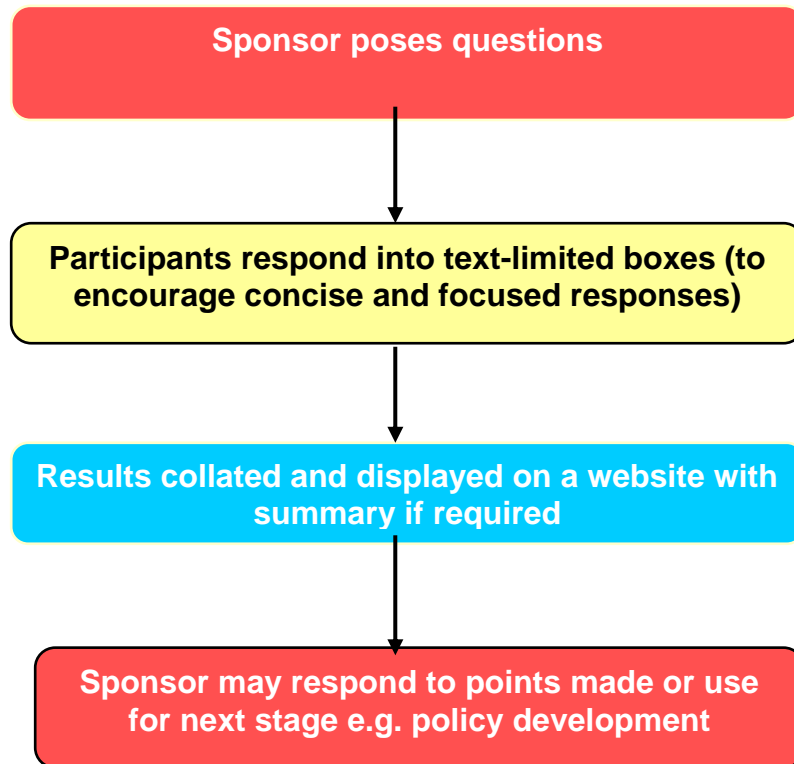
Sponsor poses questions

Participants respond into text-limited boxes (to encourage concise and focused responses)

Results collated and displayed on a website with summary if required

Sponsor may respond to points made or use for next stage e.g. policy development